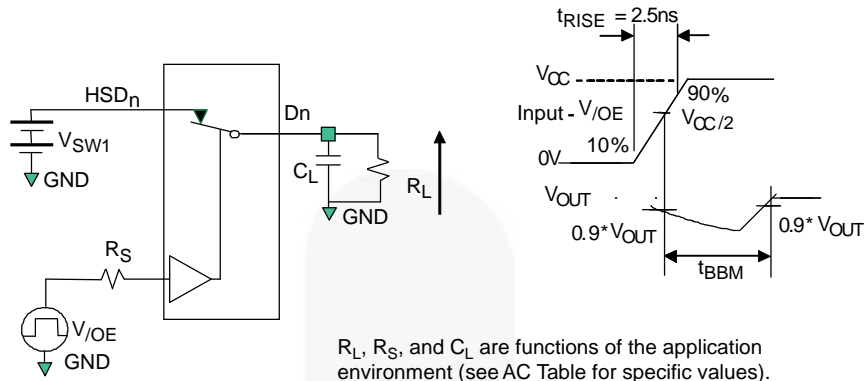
$t_{RISE}$ = 2.5ns

$V_{CC}$

90%

Input - $V_{/OE}$

$V_{CC/2}$

10%

0V

$V_{OUT}$

0.9* $V_{OUT}$

0.9* $V_{OUT}$

$t_{BBM}$

$HSD_n$

Dn

$V_{SW1}$

GND

$C_L$

$R_L$

GND

$R_S$

$V_{/OE}$

GND

$R_L$, $R_S$, and $C_L$ are functions of the application environment (see AC Table for specific values).